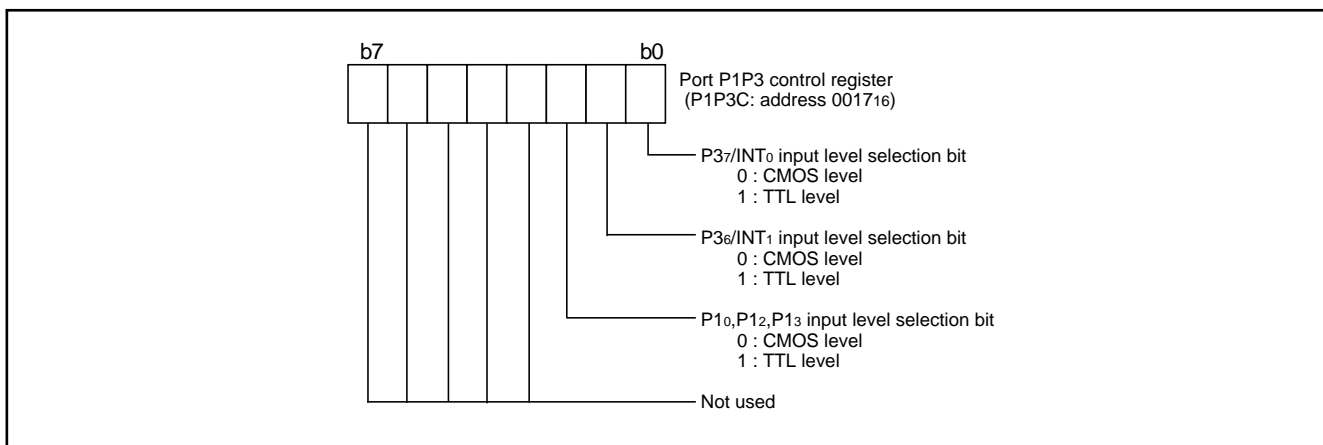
b7

b0

Port P1P3 control register
(P1P3C: address $0017_{16}$)

$P3_7$/$INT_0$ input level selection bit
0 : CMOS level
1 : TTL level

$P3_6$/$INT_1$ input level selection bit
0 : CMOS level
1 : TTL level

$P1_0$,$P1_2$,$P1_3$ input level selection bit
0 : CMOS level
1 : TTL level

Not used